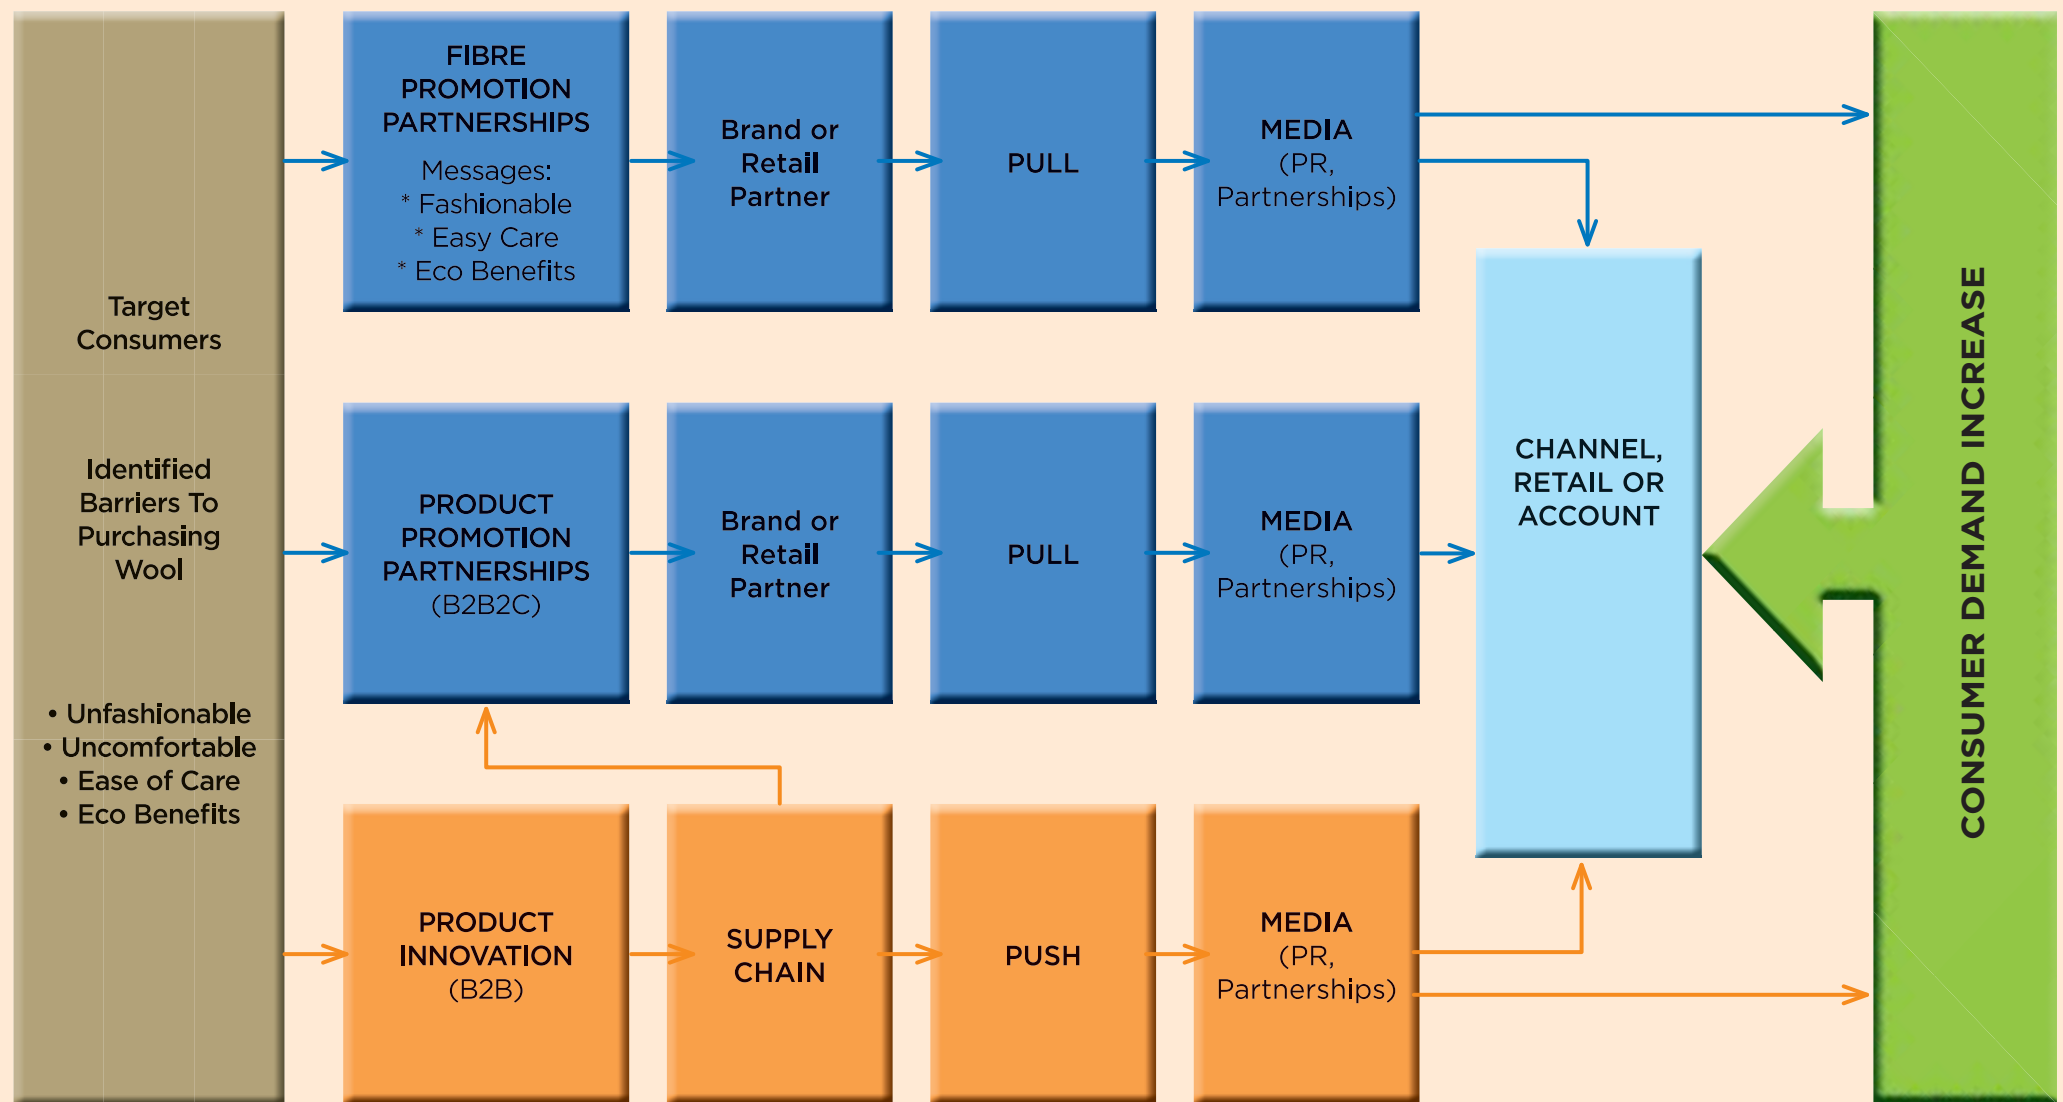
Target Consumers

Identified Barriers To Purchasing Wool

• Unfashionable
• Uncomfortable
• Ease of Care
• Eco Benefits

FIBRE PROMOTION PARTNERSHIPS

Messages:
* Fashionable
* Easy Care
* Eco Benefits

Brand or Retail Partner

PULL

MEDIA (PR, Partnerships)

PRODUCT PROMOTION PARTNERSHIPS (B2B2C)

Brand or Retail Partner

PULL

MEDIA (PR, Partnerships)

CHANNEL, RETAIL OR ACCOUNT

PRODUCT INNOVATION (B2B)

SUPPLY CHAIN

PUSH

MEDIA (PR, Partnerships)

CONSUMER DEMAND INCREASE